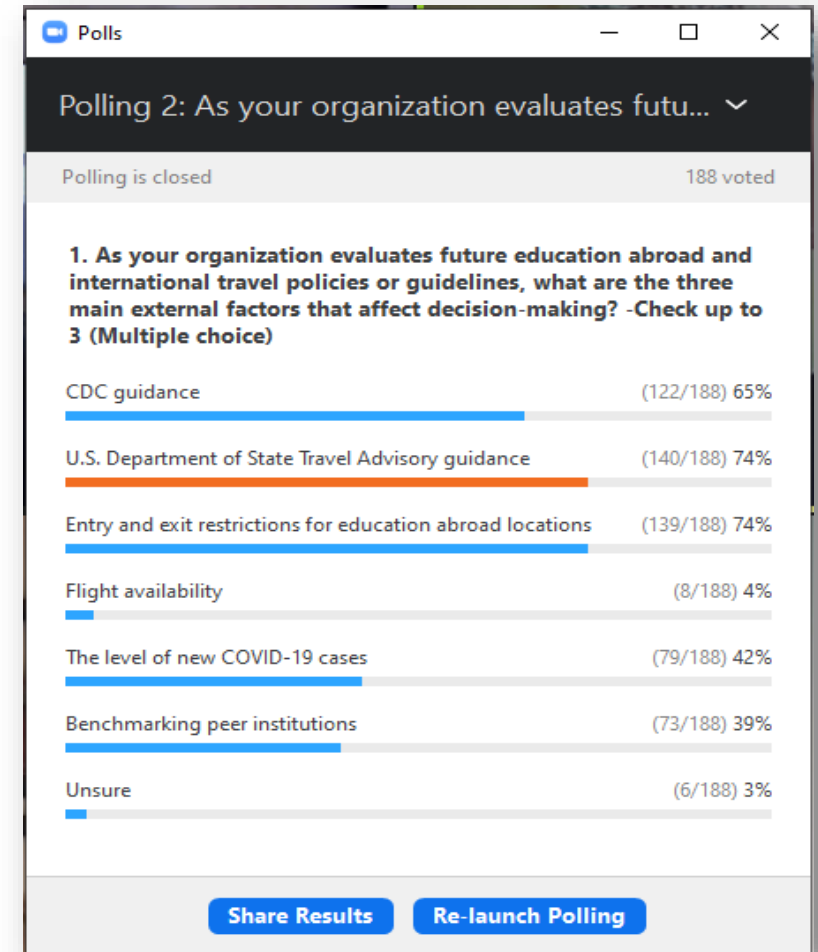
Polls

Polling 2: As your organization evaluates futu...

Polling is closed

188 voted

1. As your organization evaluates future education abroad and international travel policies or guidelines, what are the three main external factors that affect decision-making? -Check up to 3 (Multiple choice)

CDC guidance (122/188) 65%

U.S. Department of State Travel Advisory guidance (140/188) 74%

Entry and exit restrictions for education abroad locations (139/188) 74%

Flight availability (8/188) 4%

The level of new COVID-19 cases (79/188) 42%

Benchmarking peer institutions (73/188) 39%

Unsure (6/188) 3%

Share Results

Re-launch Polling